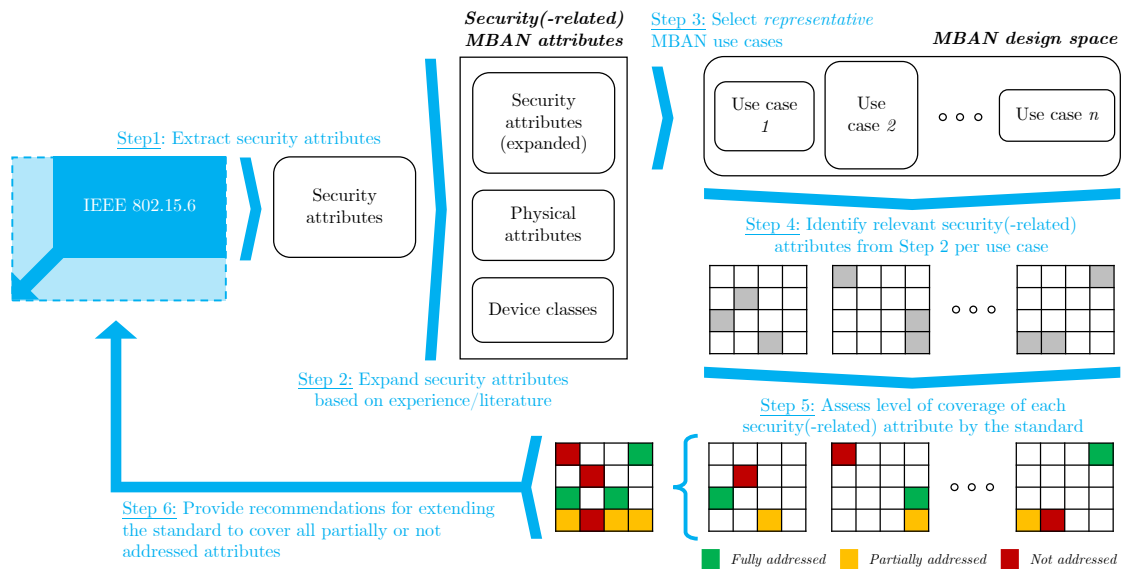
Security(-related) MBAN attributes

Step 3: Select representative MBAN use cases

MBAN design space

Step1: Extract security attributes

IEEE 802.15.6

Security attributes

Security attributes (expanded)

Physical attributes

Device classes

Use case 1

Use case 2

Use case n

Step 4: Identify relevant security(-related) attributes from Step 2 per use case

Step 2: Expand security attributes based on experience/literature

Step 5: Assess level of coverage of each security(-related) attribute by the standard

Step 6: Provide recommendations for extending the standard to cover all partially or not addressed attributes

Fully addressed

Partially addressed

Not addressed